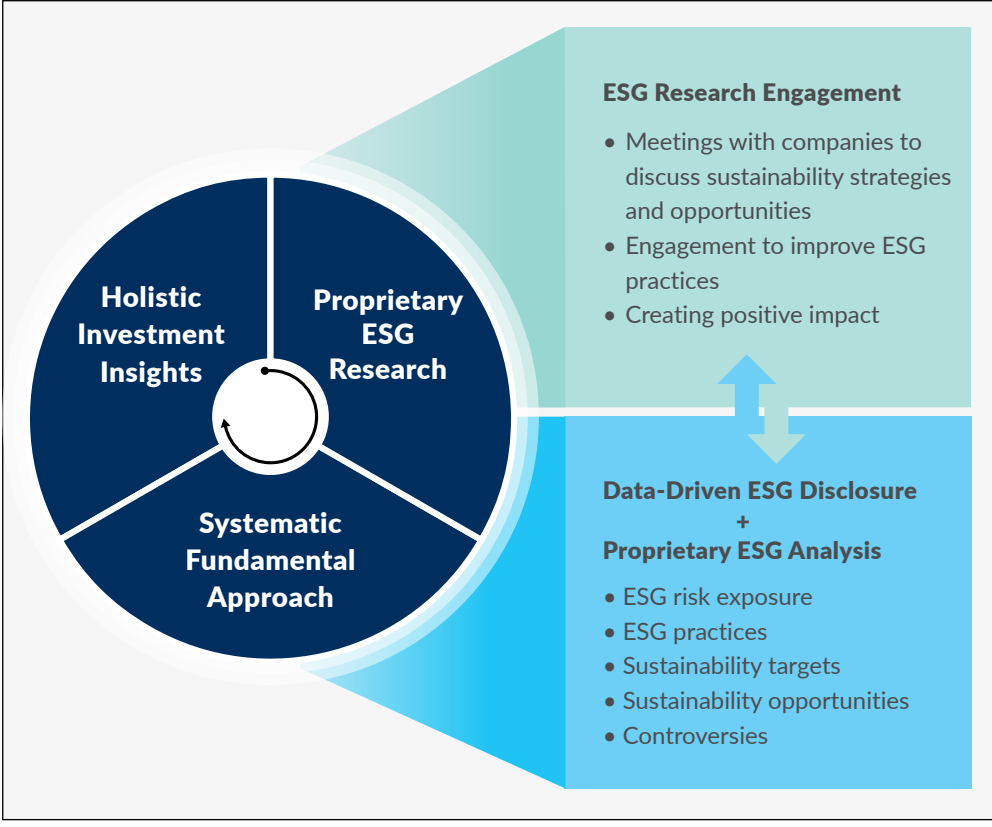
Holistic Investment Insights

Proprietary ESG Research

Systematic Fundamental Approach

ESG Research Engagement

- Meetings with companies to discuss sustainability strategies and opportunities
- Engagement to improve ESG practices
- Creating positive impact

Data-Driven ESG Disclosure
+
Proprietary ESG Analysis

- ESG risk exposure
- ESG practices
- Sustainability targets
- Sustainability opportunities
- Controversies